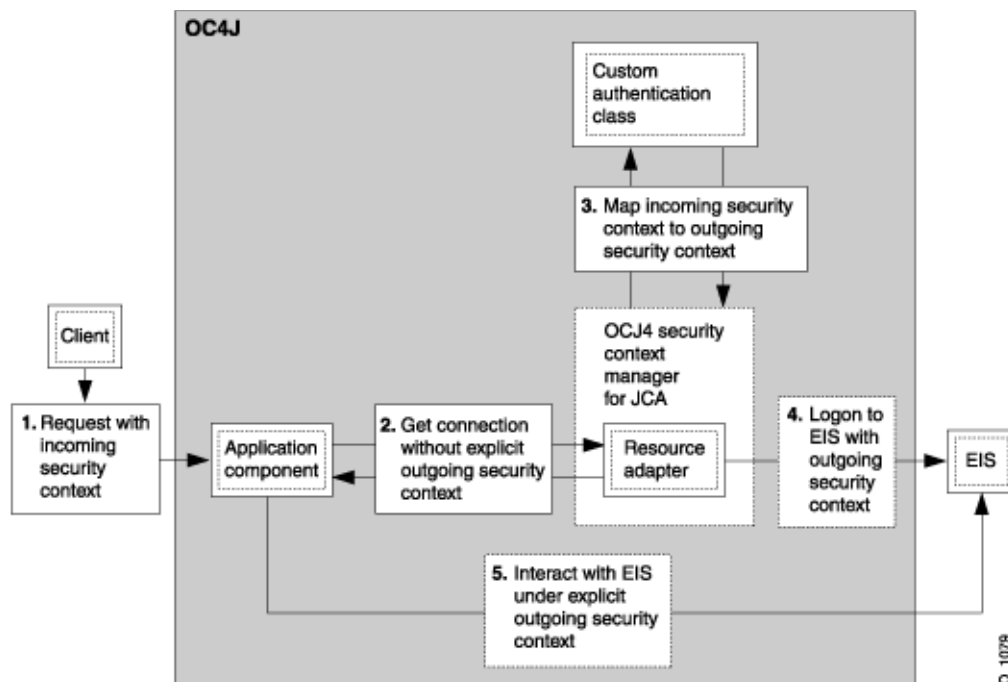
OC4J

Custom authentication class

3. Map incoming security context to outgoing security context

Client

1. Request with incoming security context

Application component

2. Get connection without explicit outgoing security context

OCJ4 security context manager for JCA

Resource adapter

4. Logon to EIS with outgoing security context

EIS

5. Interact with EIS under explicit outgoing security context

O 1079